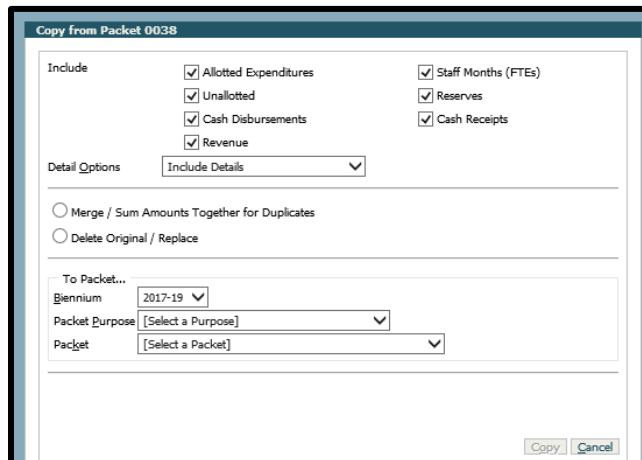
Copy from Packet 0038

Include
Allotted Expenditures
Unallotted
Cash Disbursements
Revenue
Staff Months (FTEs)
Reserves
Cash Receipts

Detail Options
Include Details

Merge / Sum Amounts Together for Duplicates
Delete Original / Replace

To Packet...
Biennium
2017-19
Packet Purpose
[Select a Purpose]
Packet
[Select a Packet]

Copy
Cancel